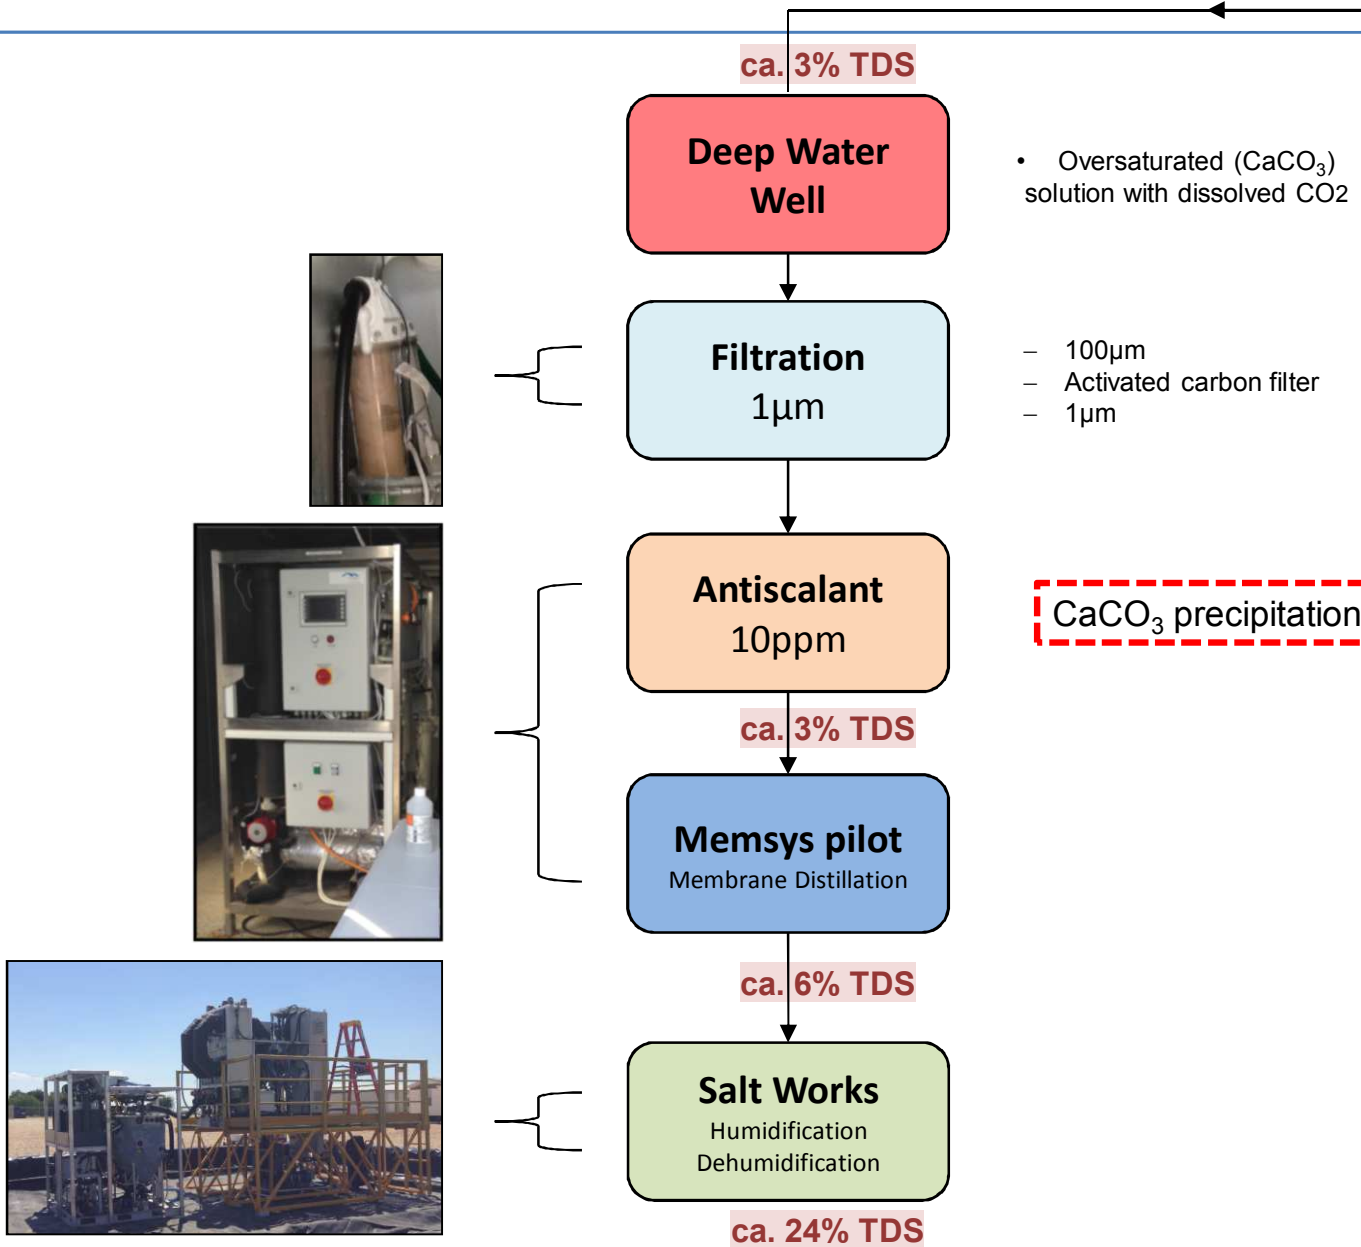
ca. 3% TDS

Deep Water Well

• Oversaturated ($CaCO_3$) solution with dissolved CO2

Filtration
1µm

– 100µm
– Activated carbon filter
– 1µm

Antiscalant
10ppm

$CaCO_3$ precipitation

ca. 3% TDS

Memsys pilot
Membrane Distillation

ca. 6% TDS

Salt Works
Humidification
Dehumidification

ca. 24% TDS